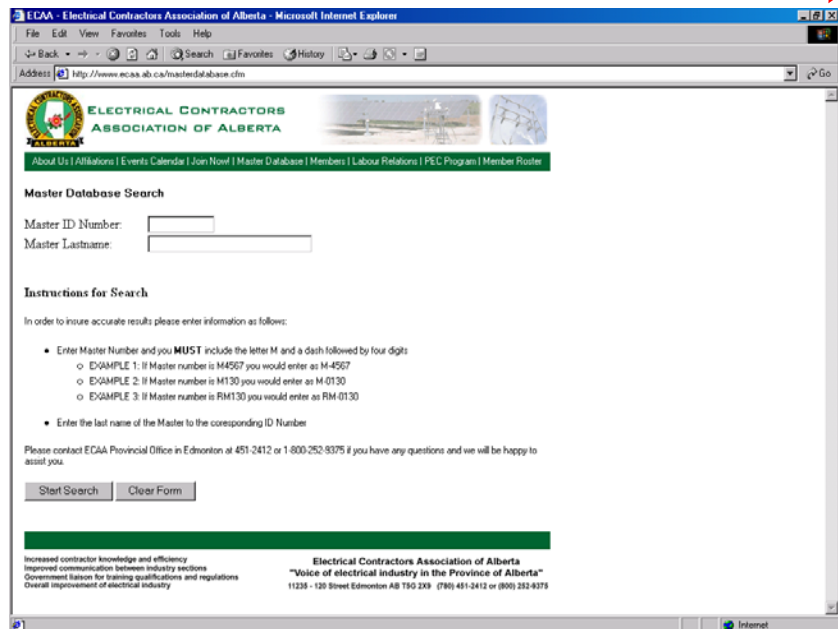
ECAA - Electrical Contractors Association of Alberta - Microsoft Internet Explorer

File Edit View Favorites Tools Help

Back Search Favorites History

Address http://www.ecaa.ab.ca/masterdatabase.cfm Go

ALBERTA

ELECTRICAL CONTRACTORS ASSOCIATION OF ALBERTA

About Us | Affiliations | Events Calendar | Join Now! | Master Database | Members | Labour Relations | PEC Program | Member Roster

Master Database Search

Master ID Number:

Master Lastname:

Instructions for Search

In order to insure accurate results please enter information as follows:

- Enter Master Number and you **MUST** include the letter M and a dash followed by four digits
  - EXAMPLE 1: If Master number is M4567 you would enter as M-4567
  - EXAMPLE 2: If Master number is M130 you would enter as M-0130
  - EXAMPLE 3: If Master number is RM130 you would enter as RM-0130
- Enter the last name of the Master to the corresponding ID Number

Please contact ECAA Provincial Office in Edmonton at 451-2412 or 1-800-252-9375 if you have any questions and we will be happy to assist you.

Start Search Clear Form

Increased contractor knowledge and efficiency
Improved communication between industry sections
Government liaison for training qualifications and regulations
Overall improvement of electrical industry

Electrical Contractors Association of Alberta
"Voice of electrical industry in the Province of Alberta"
11235 - 120 Street Edmonton AB T5G 2X9 (780) 451-2412 or (800) 252-9375

Internet